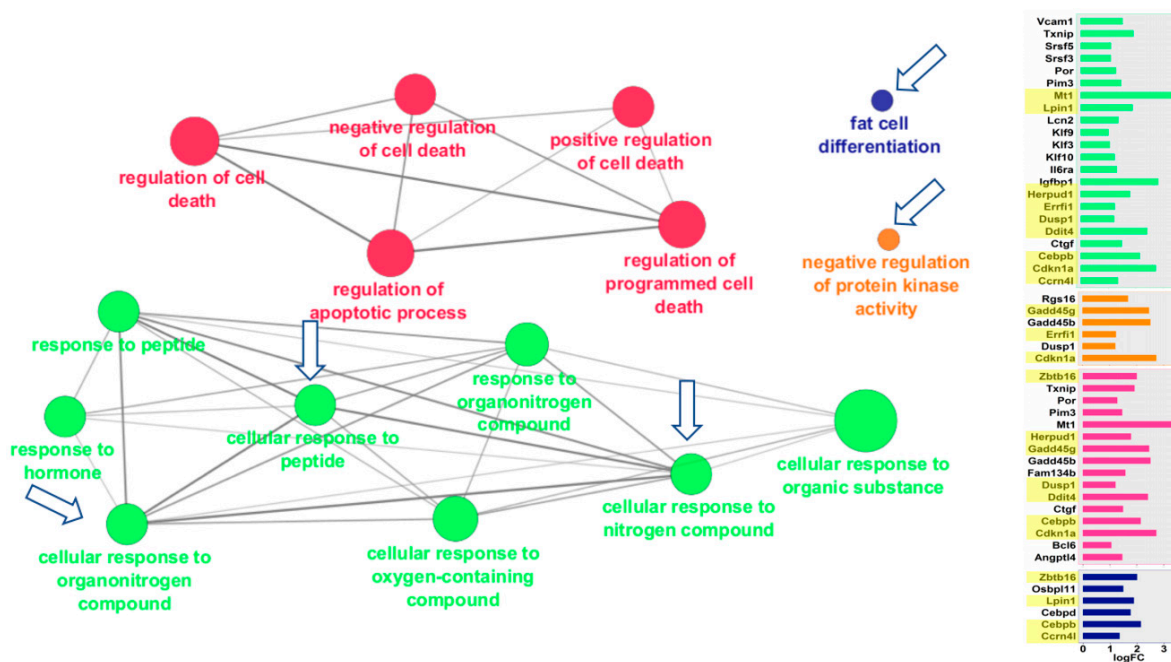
negative regulation of cell death

positive regulation of cell death

regulation of cell death

regulation of apoptotic process

regulation of programmed cell death

fat cell differentiation

negative regulation of protein kinase activity

response to peptide

response to organonitrogen compound

response to hormone

cellular response to peptide

cellular response to organic substance

cellular response to nitrogen compound

cellular response to organonitrogen compound

cellular response to oxygen-containing compound

Vcam1
Txnip
Srsf5
Srsf3
Por
Pim3
Mt1
Lpin1
Lcn2
Klf9
Klf3
Klf10
Il6ra
Igfbp1
Herpud1
Errfi1
Dusp1
Ddit4
Ctgf
Cebpb
Cdkn1a
Ccrn4l

Rgs16
Gadd45g
Gadd45b
Errfi1
Dusp1
Cdkn1a

Zbtb16
Txnip
Por
Pim3
Mt1
Herpud1
Gadd45g
Gadd45b
Fam134b
Dusp1
Ddit4
Ctgf
Cebpb
Cdkn1a
Bcl6
Angptl4

Zbtb16
Osbpl11
Lpin1
Cebpd
Cebpb
Ccrn4l

0 1 2 3
logFC